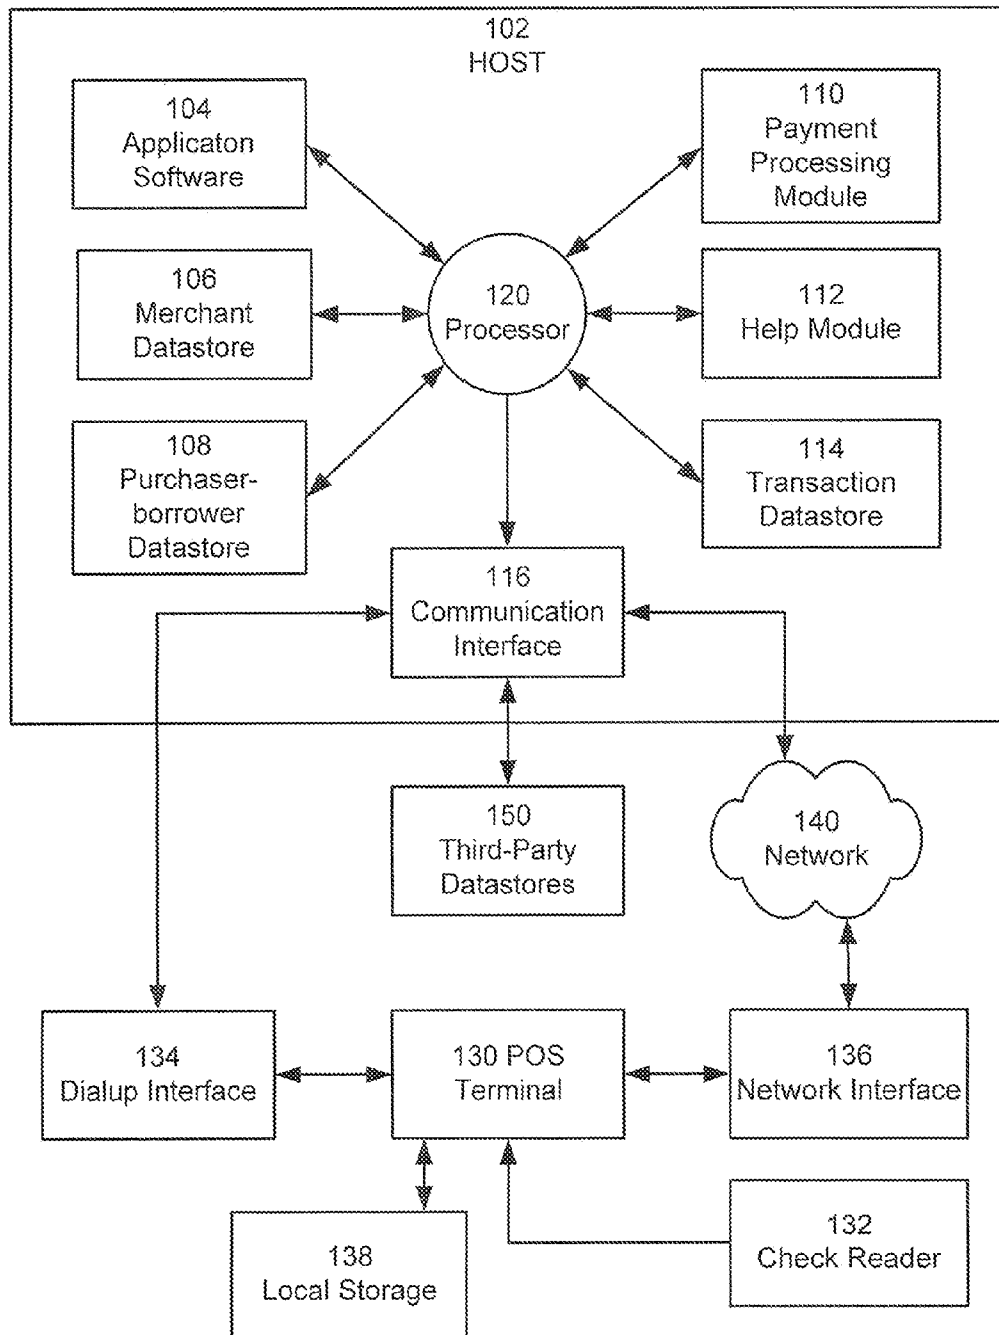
102
HOST

104
Applicaton
Software

110
Payment
Processing
Module

106
Merchant
Datastore

120
Processor

112
Help Module

108
Purchaser-borrower
Datastore

114
Transaction
Datastore

116
Communication
Interface

150
Third-Party
Datastores

140
Network

134
Dialup Interface

130 POS
Terminal

136
Network Interface

132
Check Reader

138
Local Storage